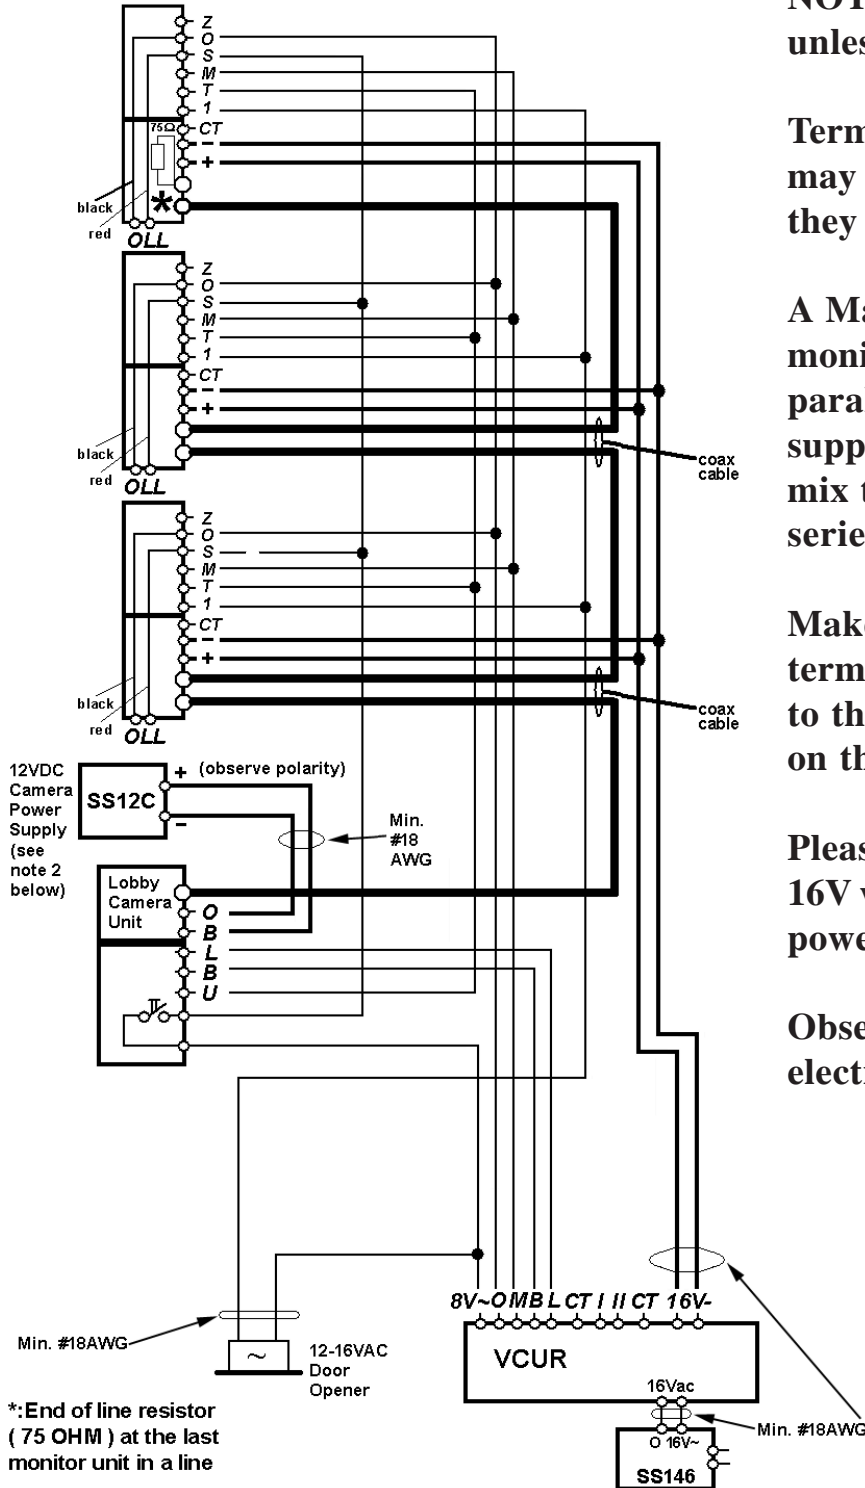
Z
O
S
M
T
1
75Ω
CT
−
+
*
black
red
OLL

Z
O
S
M
T
1
CT
−
+
black
red
OLL
coax cable

Z
O
S
M
T
1
CT
−
+
black
red
OLL
coax cable

12VDC Camera Power Supply (see note 2 below)
SS12C
+ (observe polarity)
−
Min. #18 AWG

Lobby Camera Unit
O
B
L
B
U

Min. #18AWG
~
12-16VAC Door Opener

*:End of line resistor ( 75 OHM ) at the last monitor unit in a line

8V~ O M B L CT I II CT 16V-
VCUR
16Vac
O 16V~
SS146
Min. #18AWG

NOT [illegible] unles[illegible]

Term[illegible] may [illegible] they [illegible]

A Ma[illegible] moni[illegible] paral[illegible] supp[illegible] mix t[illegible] serie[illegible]

Make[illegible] term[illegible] to th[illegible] on th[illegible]

Pleas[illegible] 16V v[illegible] powe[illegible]

Obse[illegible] electr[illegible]